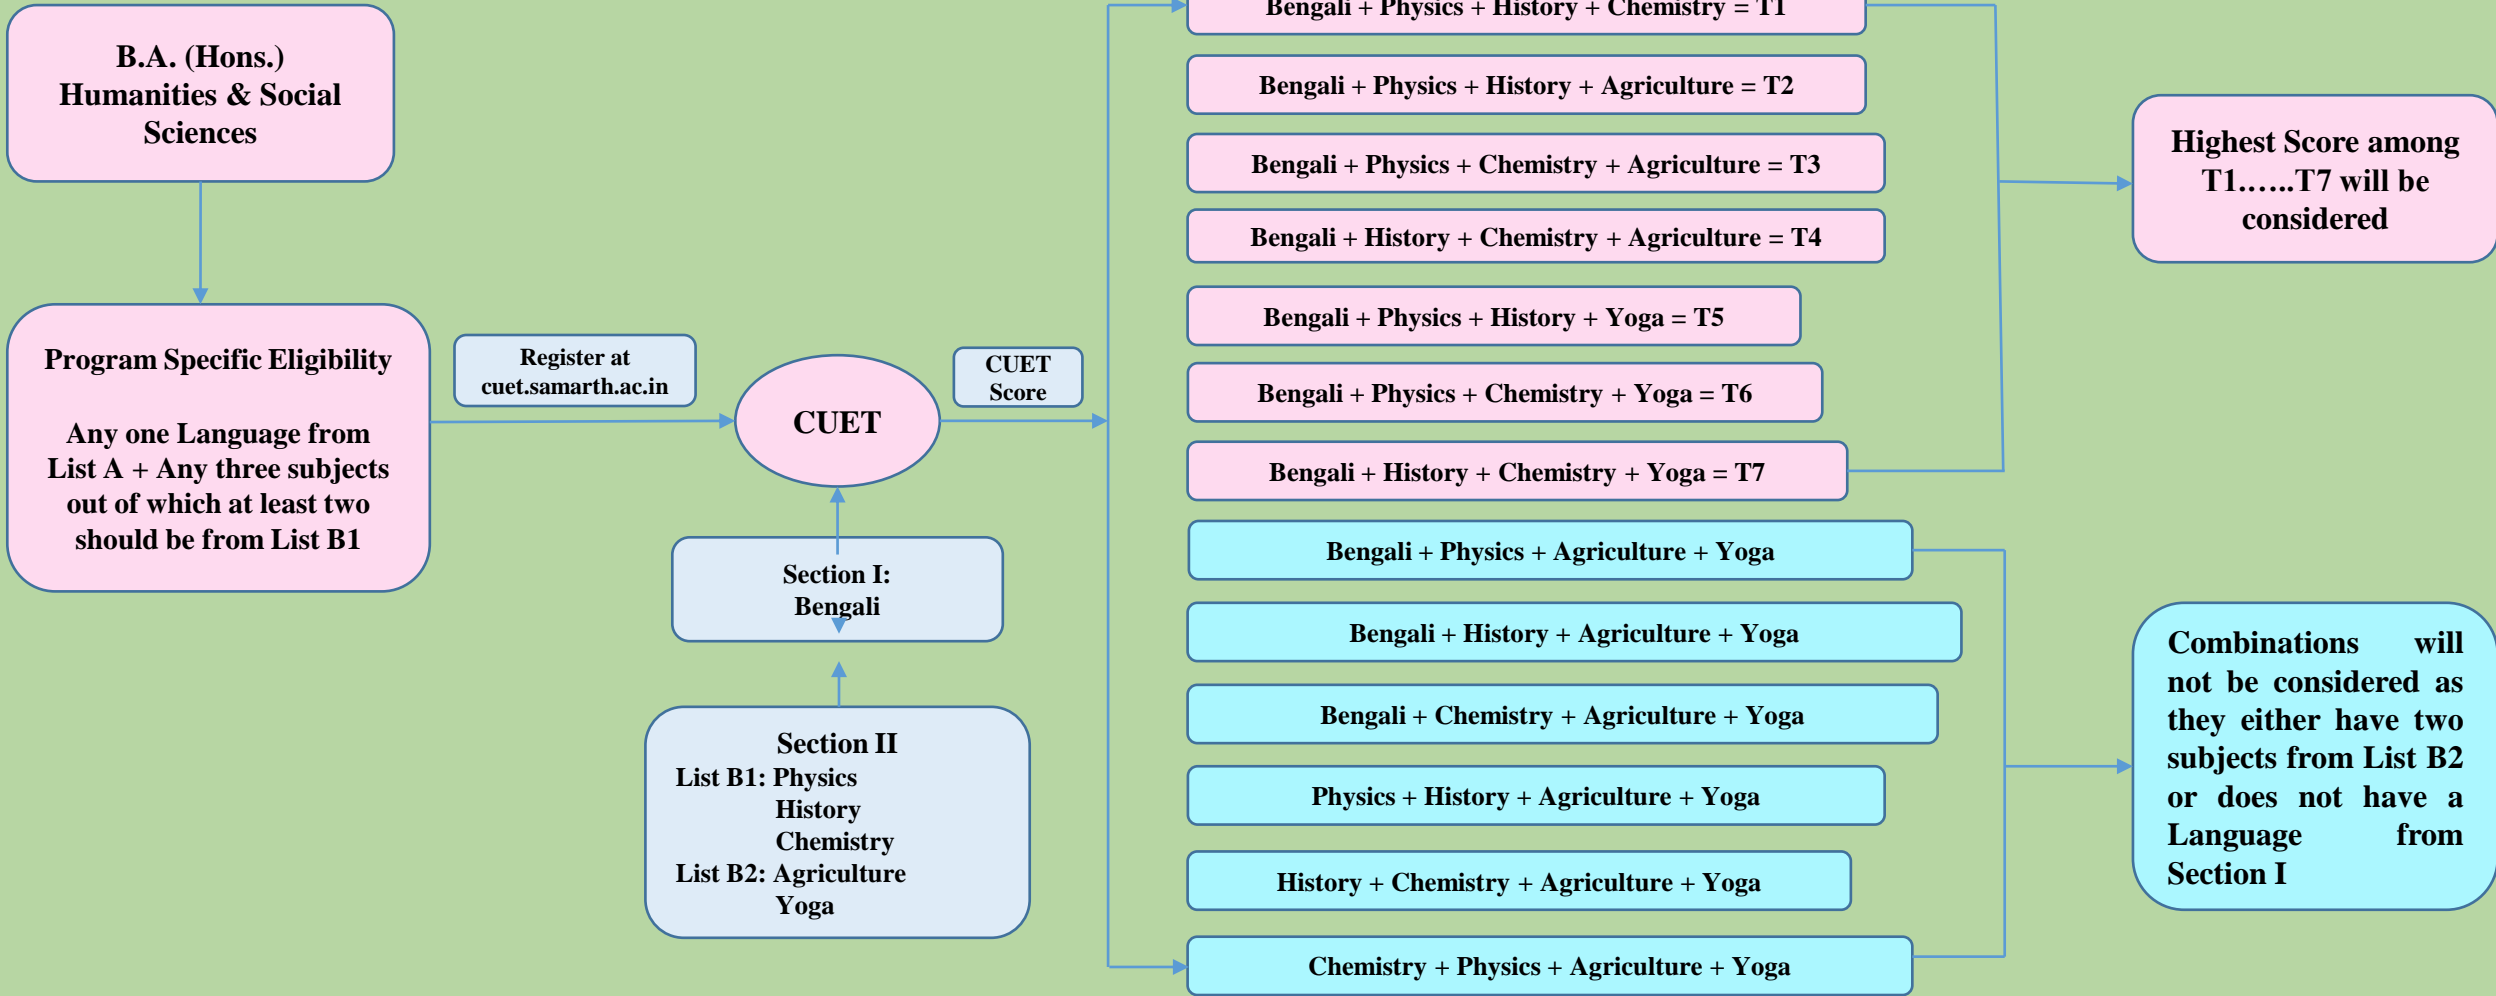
B.A. (Hons.) Humanities & Social Sciences

Program Specific Eligibility

Any one Language from List A + Any three subjects out of which at least two should be from List B1

Register at cuet.samarth.ac.in

CUET

CUET Score

Section I: Bengali

Section II
List B1: Physics
History
Chemistry
List B2: Agriculture
Yoga

Bengali + Physics + History + Chemistry = T1

Bengali + Physics + History + Agriculture = T2

Bengali + Physics + Chemistry + Agriculture = T3

Bengali + History + Chemistry + Agriculture = T4

Bengali + Physics + History + Yoga = T5

Bengali + Physics + Chemistry + Yoga = T6

Bengali + History + Chemistry + Yoga = T7

Bengali + Physics + Agriculture + Yoga

Bengali + History + Agriculture + Yoga

Bengali + Chemistry + Agriculture + Yoga

Physics + History + Agriculture + Yoga

History + Chemistry + Agriculture + Yoga

Chemistry + Physics + Agriculture + Yoga

Highest Score among T1……T7 will be considered

Combinations will not be considered as they either have two subjects from List B2 or does not have a Language from Section I